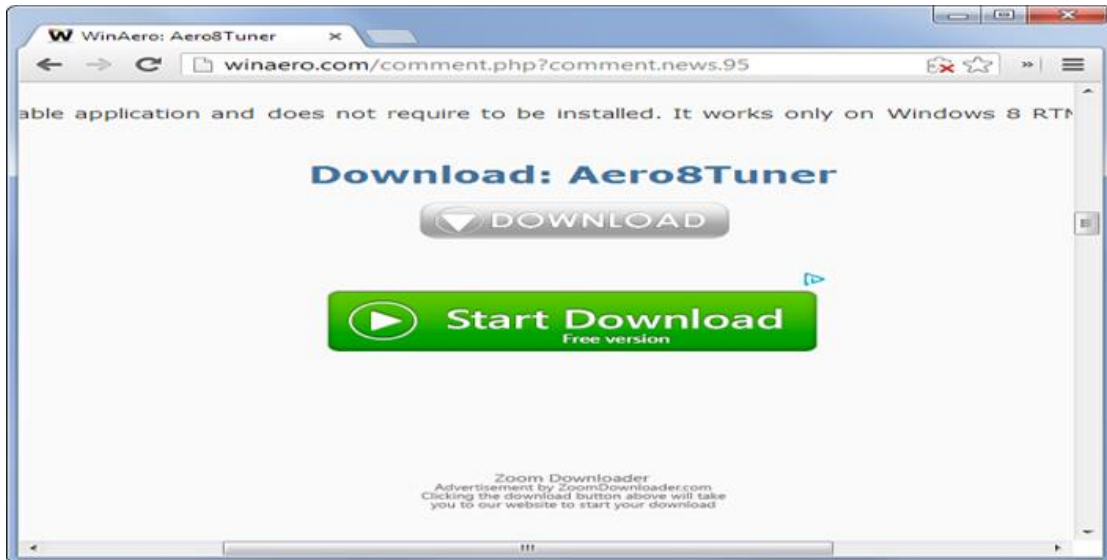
W WinAero: Aero8Tuner ×

winaero.com/comment.php?comment.news.95

able application and does not require to be installed. It works only on Windows 8 RTM

Download: Aero8Tuner

DOWNLOAD

Start Download
Free version

Zoom Downloader
Advertisement by ZoomDownloader.com
Clicking the download button above will take you to our website to start your download